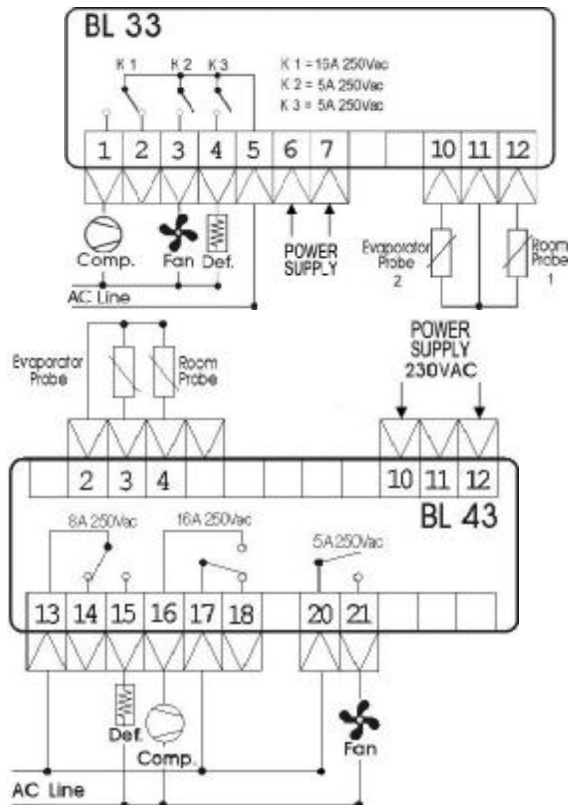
BL 33

K 1 K 2 K 3

K 1 = 15A 250Vac
K 2 = 5A 250Vac
K 3 = 5A 250Vac

1 2 3 4 5 6 7 10 11 12

Comp. Fan Def.

POWER SUPPLY

Evaporator Probe 2

Room Probe 1

AC Line

Evaporator Probe

Room Probe

POWER SUPPLY 230VAC

2 3 4 10 11 12

BL 43

8A 250Vac

16A 250Vac

5A 250Vac

13 14 15 16 17 18 20 21

Def.

Comp.

Fan

AC Line